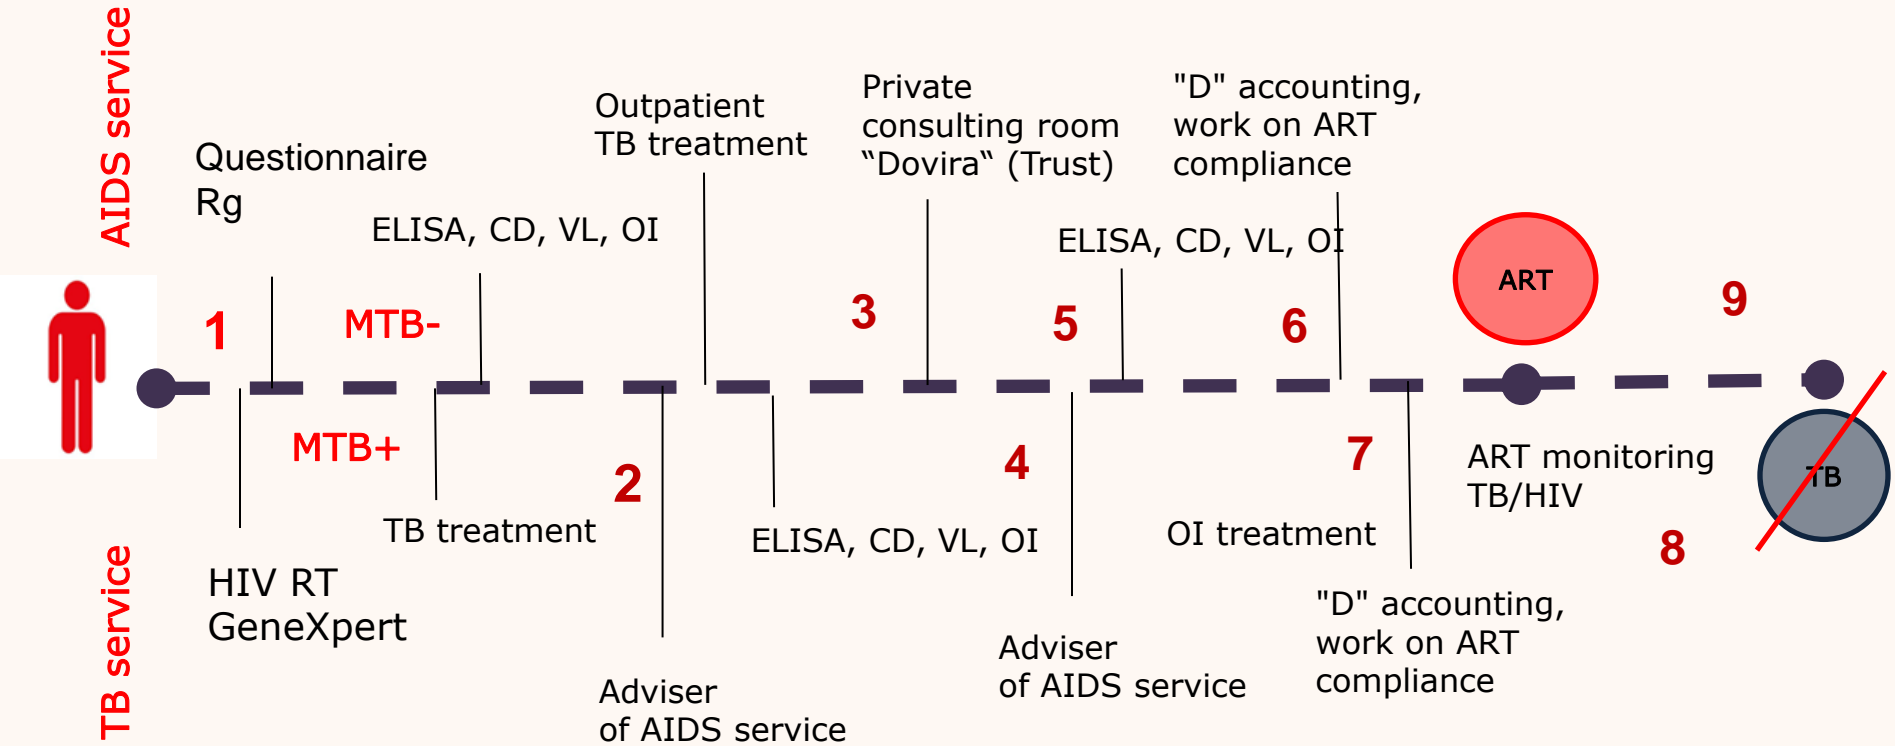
AIDS service

Questionnaire
Rg

ELISA, CD, VL, OI

Outpatient
TB treatment

Private
consulting room
“Dovira‟ (Trust)

"D" accounting,
work on ART
compliance

ELISA, CD, VL, OI

ART

1

MTB-

3

5

6

9

MTB+

2

4

7

ART monitoring
TB/HIV

TB

TB treatment

ELISA, CD, VL, OI

OI treatment

8

HIV RT
GeneXpert

"D" accounting,
work on ART
compliance

Adviser
of AIDS service

Adviser
of AIDS service

TB service